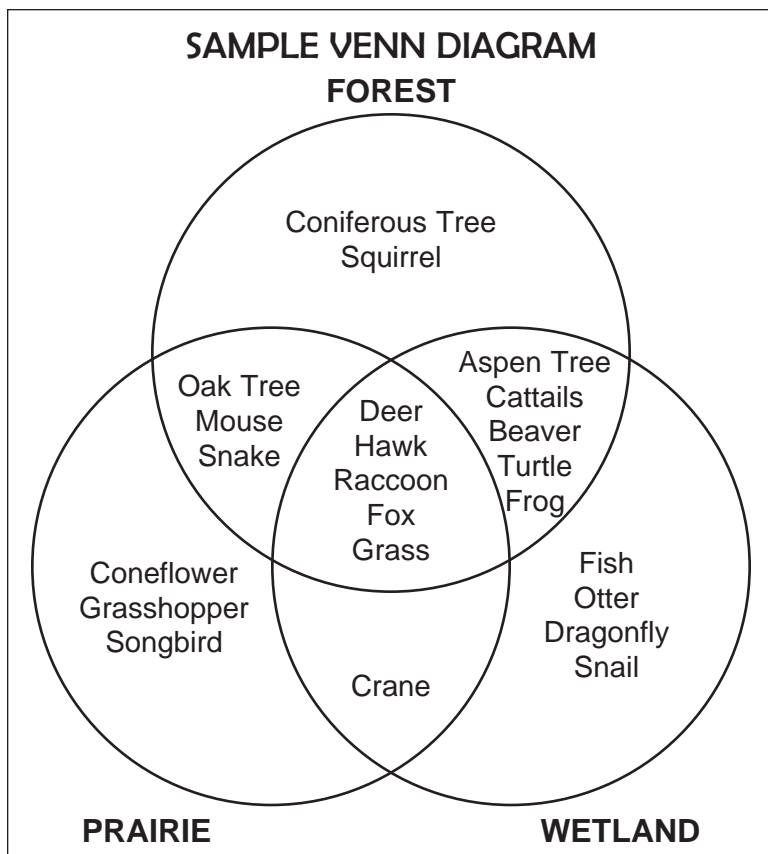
SAMPLE VENN DIAGRAM

FOREST

Coniferous Tree
Squirrel

Oak Tree
Mouse
Snake

Aspen Tree
Cattails
Beaver
Turtle
Frog

Deer
Hawk
Raccoon
Fox
Grass

Coneflower
Grasshopper
Songbird

Fish
Otter
Dragonfly
Snail

Crane

PRAIRIE

WETLAND